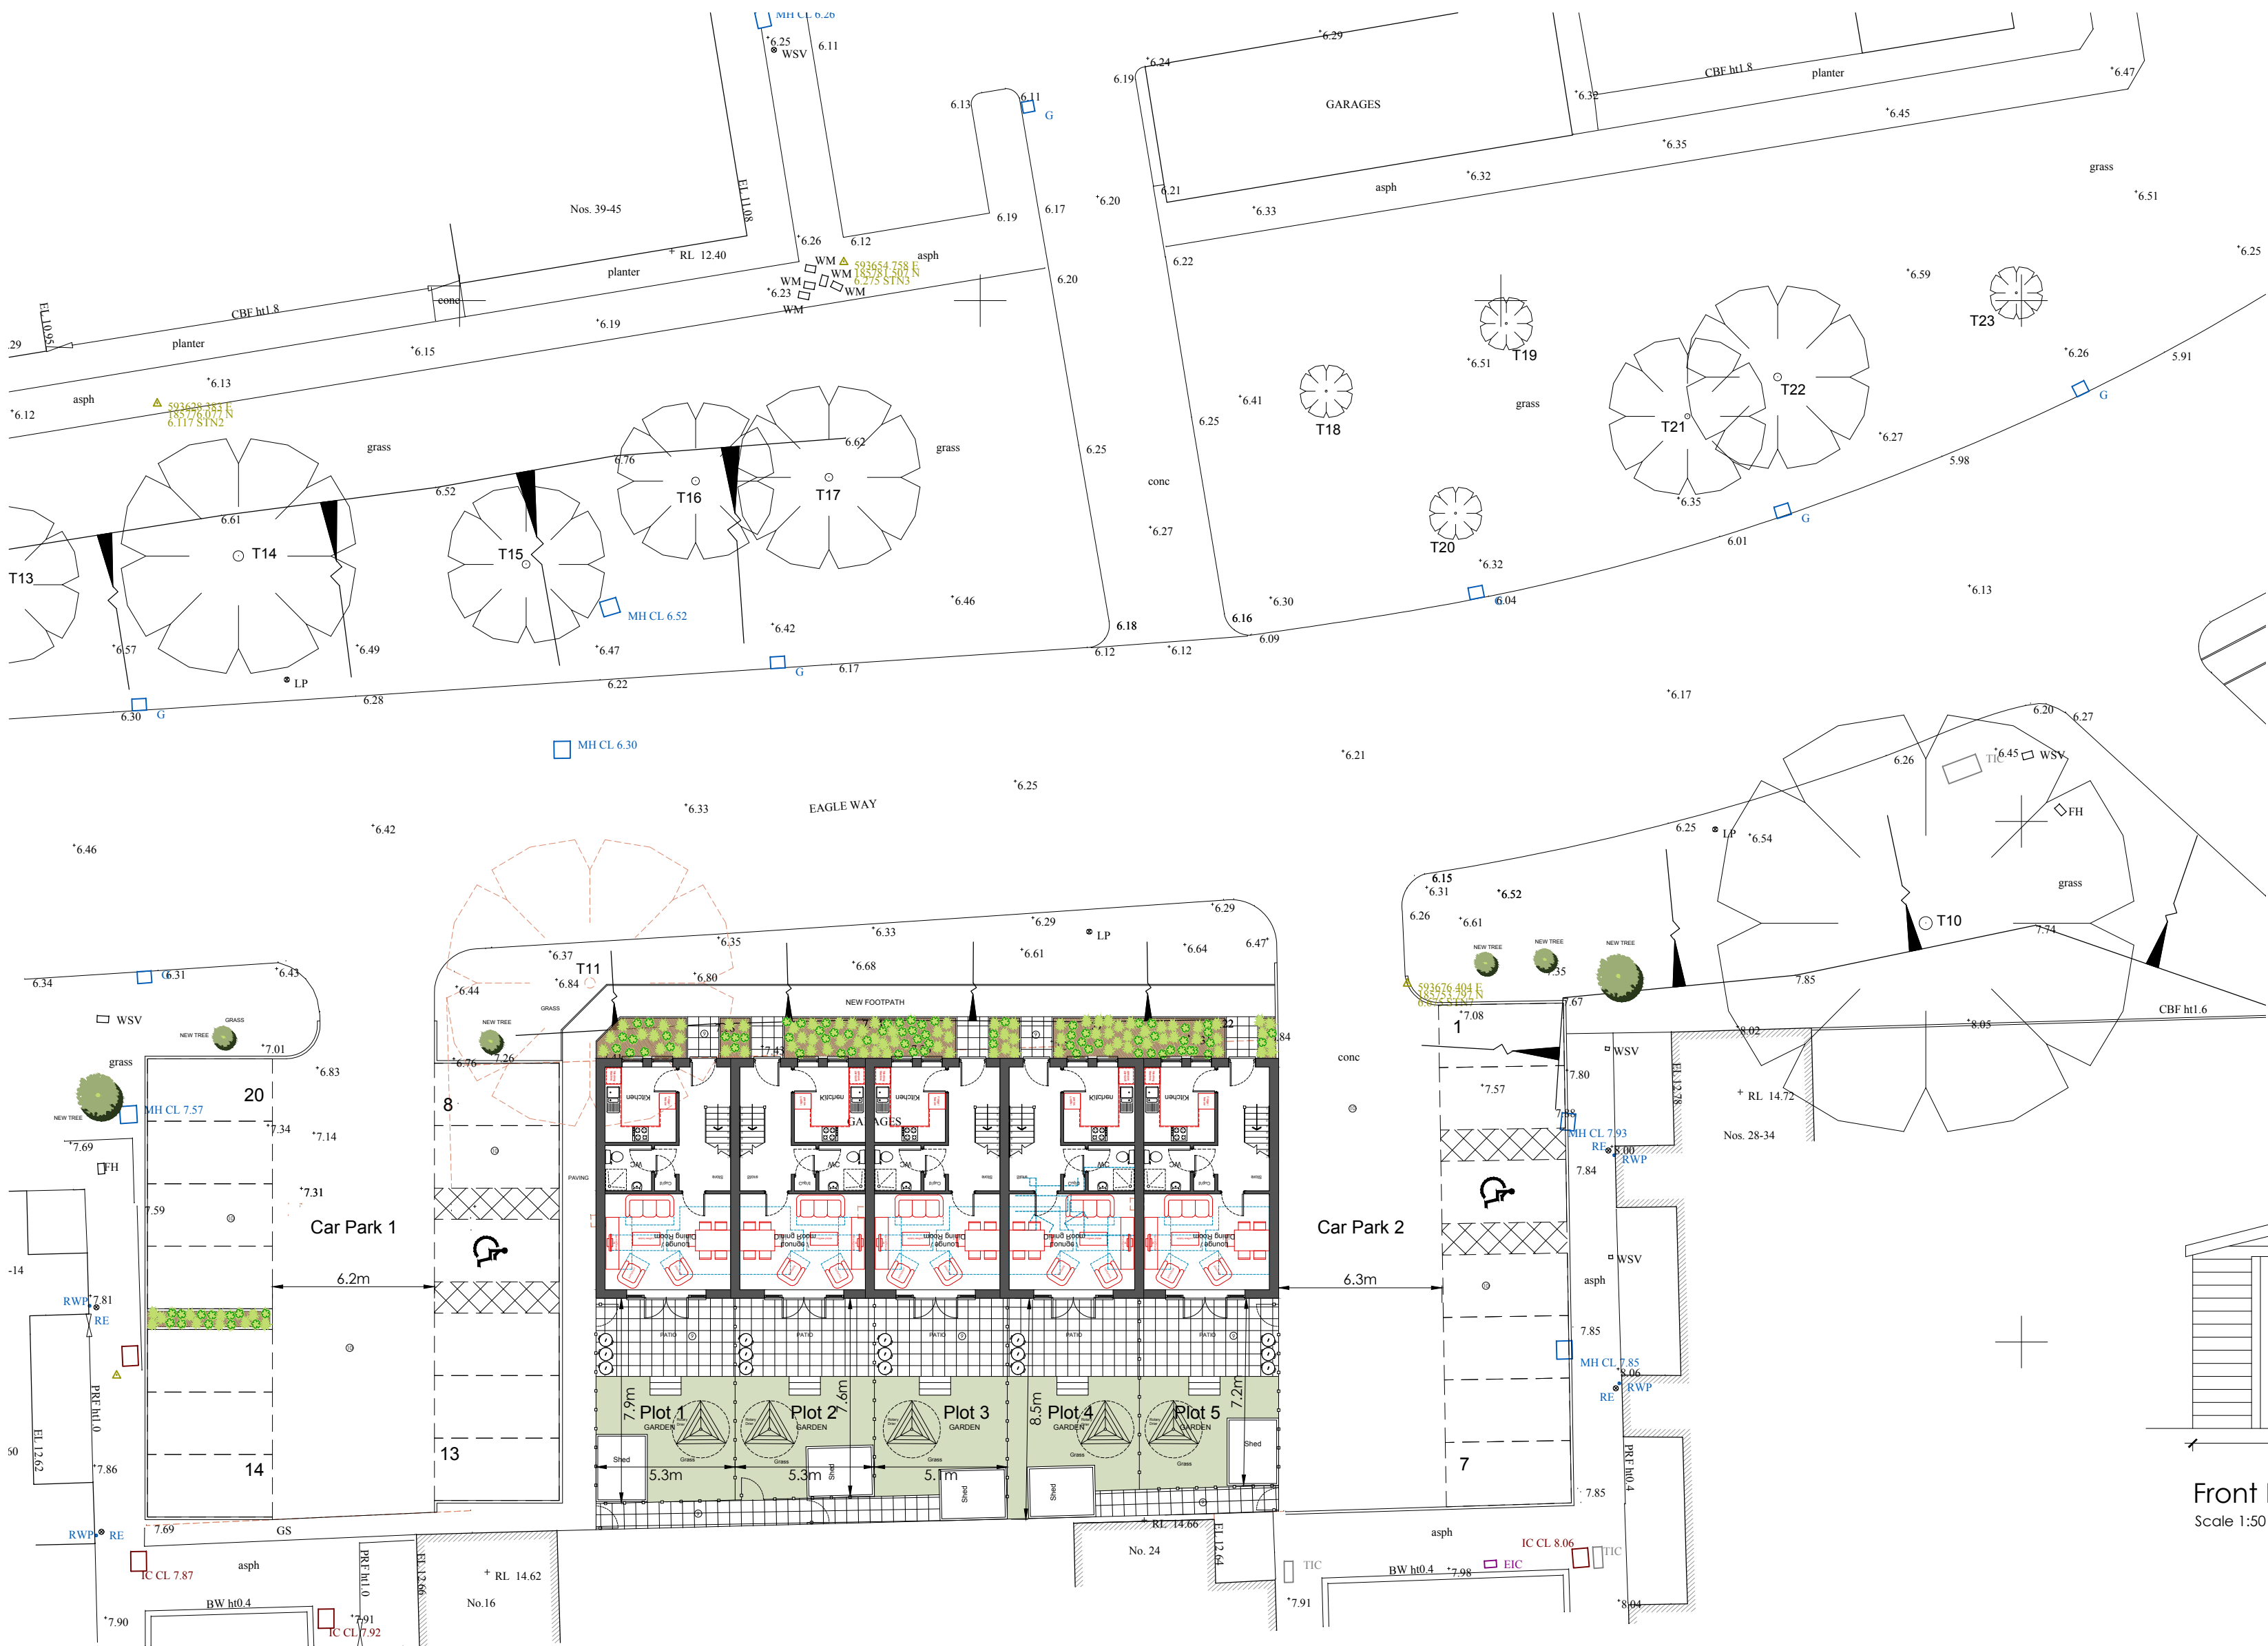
MH CL 6.26
6.25
WSV
6.11
6.29
6.24
6.19
CBF ht1.8
planter
6.47
6.32
GARAGES
6.13
6.11
G
6.45
6.35
grass
6.32
6.21
asph
6.51
Nos. 39-45
EL 11.08
6.19
6.17
6.20
6.33
6.26
6.12
RL 12.40
asph
WM
593654.758 E
185781.407 N
6.275 STN3
WM
WM
WM
6.23
WM
planter
conc
6.20
6.22
6.25
CBF ht1.8
EL 10.95
.29
planter
6.19
6.15
6.59
T23
6.26
5.91
6.51
T19
6.13
asph
593628.353 E
185776.077 N
6.117 STN2
6.12
6.41
T18
grass
T22
G
T21
6.25
6.27
grass
6.62
grass
6.25
6.76
5.98
6.52
T16
T17
conc
6.61
6.35
T14
T15
6.27
T20
6.01
G
T13
6.32
MH CL 6.52
6.46
6.30
6.16
6.04
6.13
6.42
6.18
6.57
6.49
6.47
6.09
6.12
6.12
6.17
G
LP
6.22
6.28
6.17
6.30
G
MH CL 6.30
6.20
6.27
6.21
6.45
WSV
6.26
TIC
6.25
EAGLE WAY
6.33
FH
6.42
6.25
LP
6.54
6.46
6.15
6.31
6.52
grass
6.26
6.61
T10
6.29
6.29
6.35
6.33
LP
6.47
6.37
6.61
6.64
NEW TREE
NEW TREE
NEW TREE
7.74
T11
6.68
6.34
6.31
6.43
6.84
6.80
7.35
WSV
6.44
NEW FOOTPATH
593676.404 E
185763.386 N
6.973 STN1
7.85
GRASS
NEW TREE
GRASS
NEW TREE
7.01
7.67
CBF ht1.6
22
7.08
8.05
8.02
grass
6.76
7.26
7.43
6.84
1
conc
6.83
WSV
20
7.57
7.80
MH CL 7.57
8
Kitchen
Kitchen
Kitchen
Kitchen
Kitchen
RL 14.72
NEW TREE
7.34
7.14
GARAGES
7.88
EL 12.78
7.69
MH CL 7.93
Nos. 28-34
FH
RE
8.00
RWP
7.31
7.84
PAVING
WC
WC
WC
WC
WC
Store
Store
Store
Store
Store
7.59
Car Park 1
Car Park 2
Lounge / Dining Room
Lounge / Dining Room
Lounge / Dining Room
Lounge / Dining Room
Lounge / Dining Room
-14
WSV
6.2m
6.3m
asph
RWP
7.81
RE
PATIO
PATIO
PATIO
PATIO
PATIO
PATIO
7.85
MH CL 7.85
8.06
RWP
RE
7.9m
Plot 1
GARDEN
Plot 2
GARDEN
7.6m
Plot 3
GARDEN
8.5m
Plot 4
GARDEN
Plot 5
GARDEN
7.2m
PRF ht1.0
EL 12.62
50
13
Shed
Shed
Grass
Grass
Grass
Grass
Grass
7
PRF ht0.4
7.86
14
5.3m
5.3m
5.1m
Shed
Shed
Shed
7.85
Front
Scale 1:50
RL 14.66
EL 12.64
RWP
RE
7.69
GS
asph
No. 24
asph
IC CL 8.06
TIC
TIC
EIC
BW ht0.4
7.98
IC CL 7.87
asph
PRF ht1.0
EL 12.66
RL 14.62
BW ht0.4
No.16
7.91
7.91
IC CL 7.92
7.90
8.04